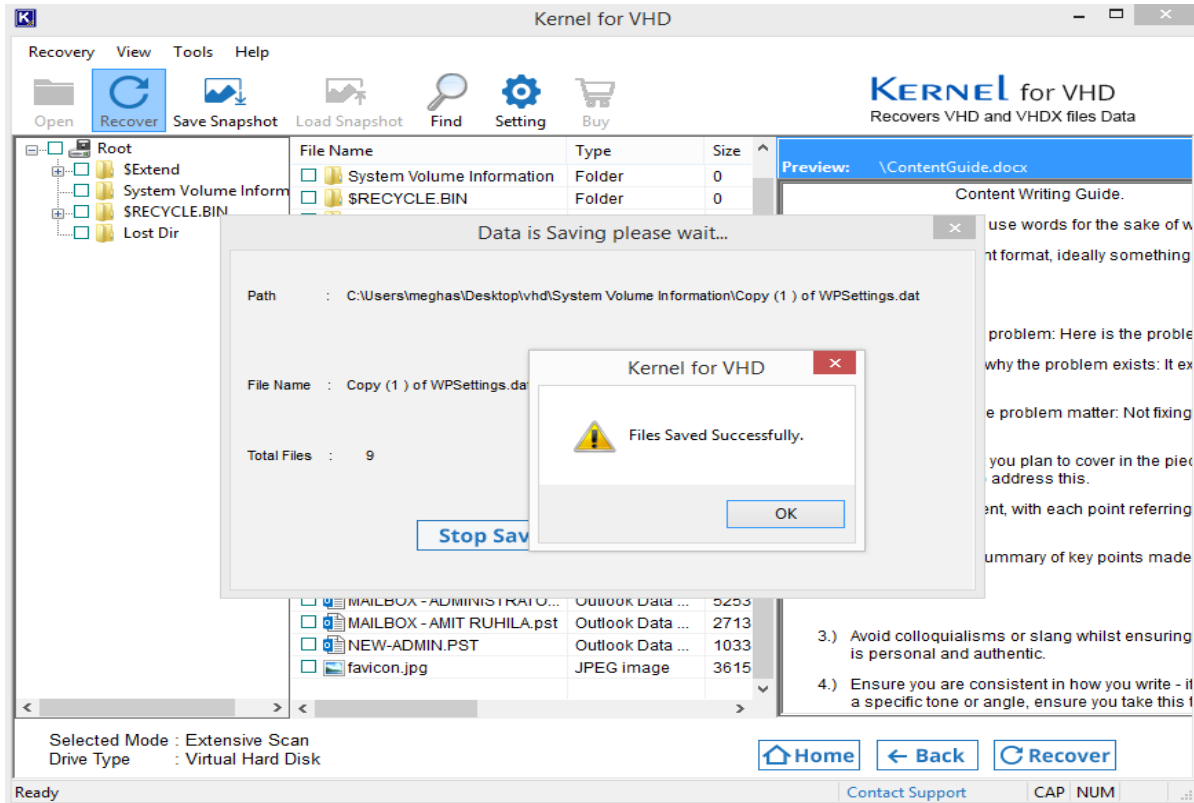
Kernel for VHD

Recovery View Tools Help

Open Recover Save Snapshot Load Snapshot Find Setting Buy

KERNEL for VHD
Recovers VHD and VHDX files Data

Root
$Extend
System Volume Inform
$RECYCLE.BIN
Lost Dir

| File Name | Type | Size |
|---|---|---|
| System Volume Information | Folder | 0 |
| $RECYCLE.BIN | Folder | 0 |
| MAILBOX - ADMINISTRATO... | Outlook Data ... | 5253 |
| MAILBOX - AMIT RUHILA.pst | Outlook Data ... | 2713 |
| NEW-ADMIN.PST | Outlook Data ... | 1033 |
| favicon.jpg | JPEG image | 3615 |

Preview: \ContentGuide.docx

Content Writing Guide.

use words for the sake of w
nt format, ideally something
problem: Here is the proble
why the problem exists: It ex
e problem matter: Not fixing
you plan to cover in the pie
address this.
ent, with each point referring
ummary of key points made
3.) Avoid colloquialisms or slang whilst ensuring is personal and authentic.
4.) Ensure you are consistent in how you write - it a specific tone or angle, ensure you take this

Data is Saving please wait...

Path : C:\Users\meghas\Desktop\vhd\System Volume Information\Copy (1 ) of WPSettings.dat

File Name : Copy (1 ) of WPSettings.dat

Total Files : 9

Stop Sav

Kernel for VHD

Files Saved Successfully.

OK

Selected Mode : Extensive Scan
Drive Type : Virtual Hard Disk

Home Back Recover

Ready Contact Support CAP NUM